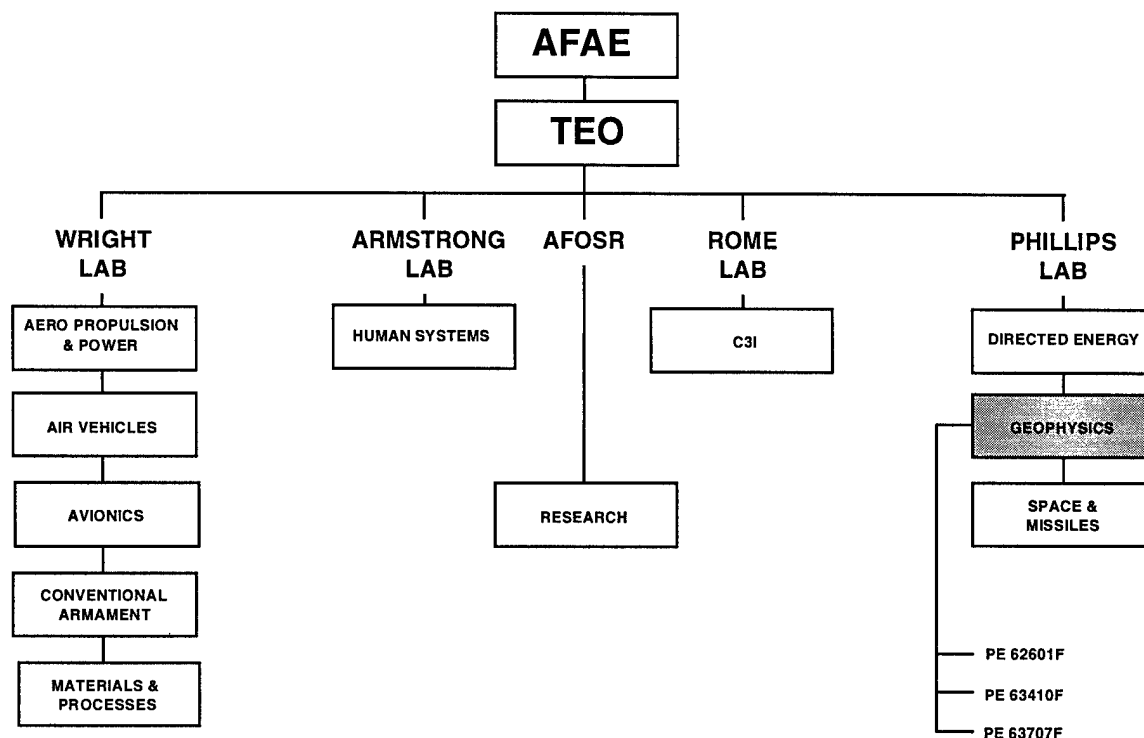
AFAE

TEO

WRIGHT LAB

AERO PROPULSION & POWER

AIR VEHICLES

AVIONICS

CONVENTIONAL ARMAMENT

MATERIALS & PROCESSES

ARMSTRONG LAB

HUMAN SYSTEMS

AFOSR

RESEARCH

ROME LAB

C3I

PHILLIPS LAB

DIRECTED ENERGY

GEOPHYSICS

SPACE & MISSILES

PE 62601F

PE 63410F

PE 63707F